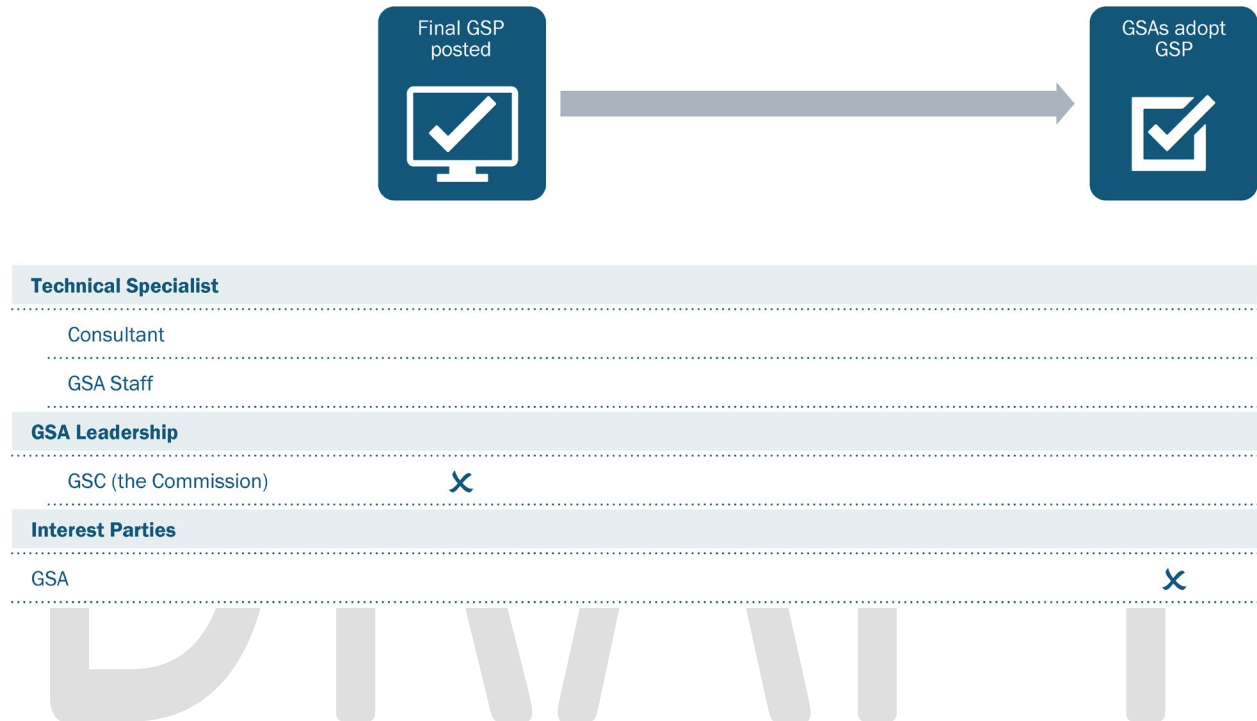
Final GSP posted

GSAs adopt GSP

| | | |
|---|---|---|
| **Technical Specialist** | | |
| Consultant | | |
| GSA Staff | | |
| **GSA Leadership** | | |
| GSC (the Commission) | X | |
| **Interest Parties** | | |
| GSA | | X |